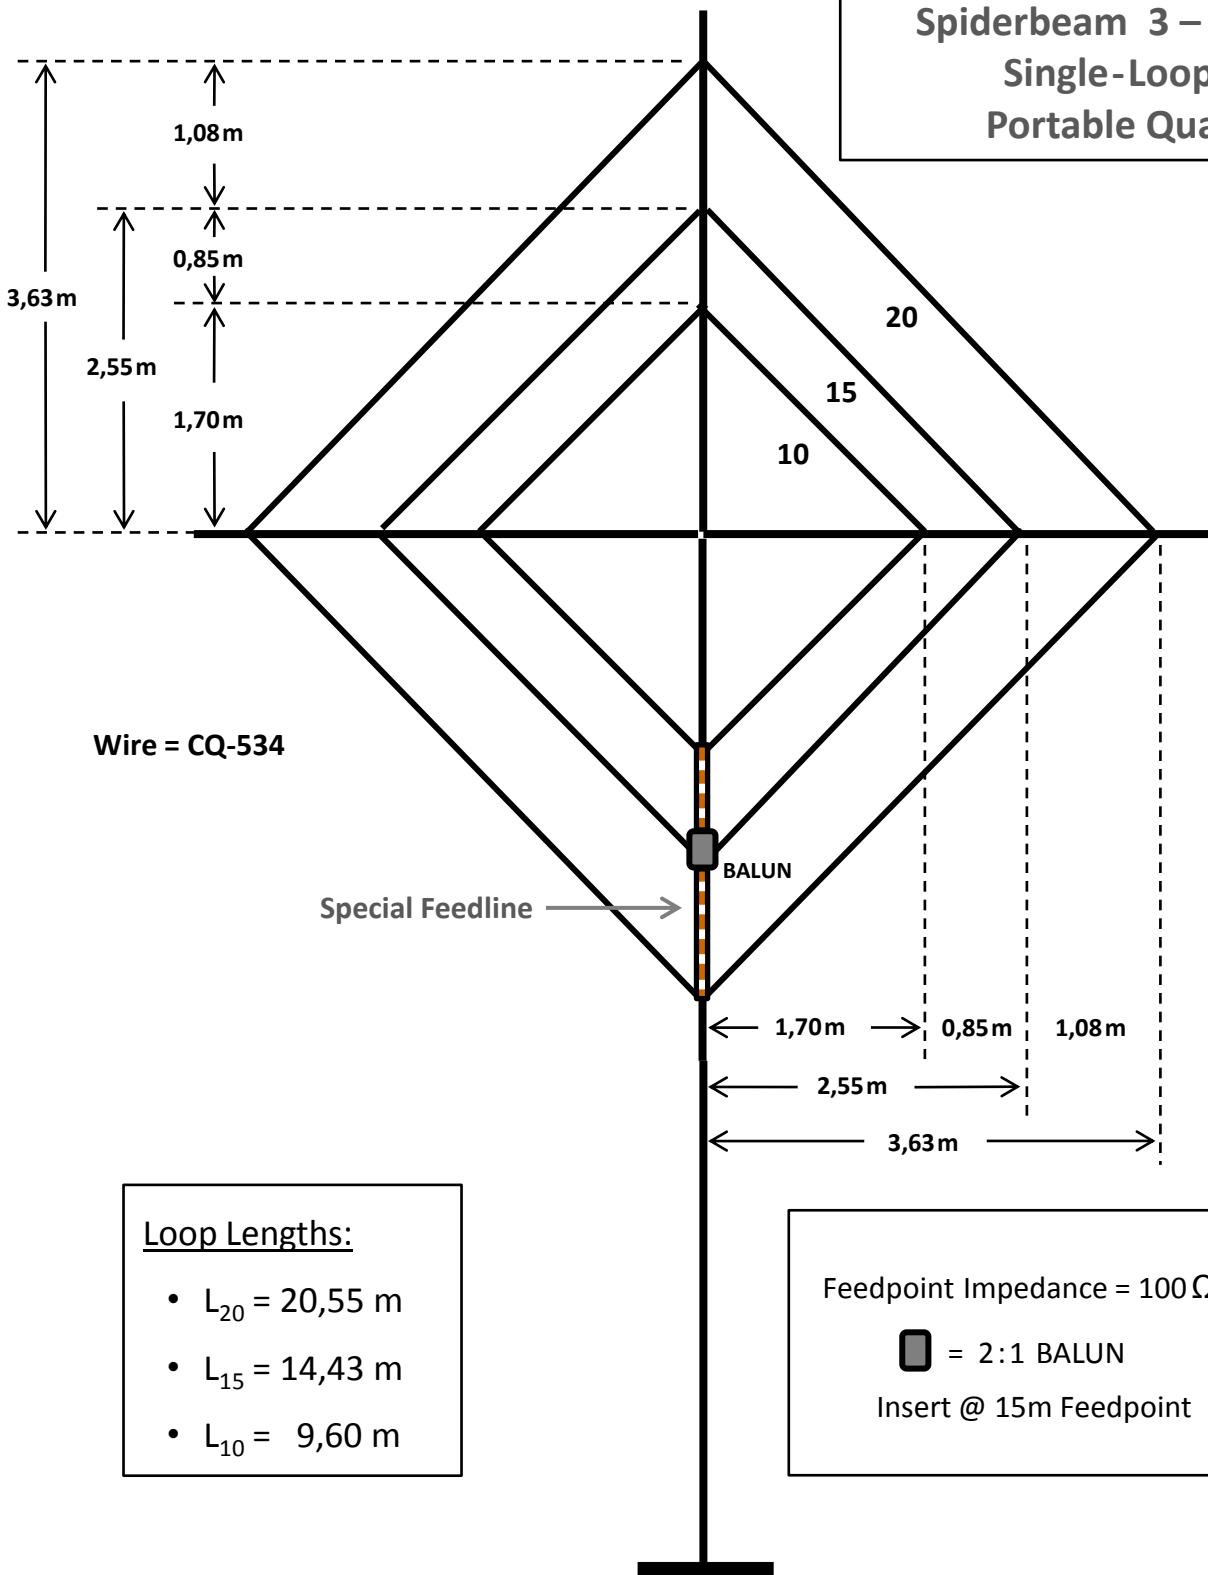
Spiderbeam 3 – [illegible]
Single-Loop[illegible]
Portable Qua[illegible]

1,08 m
0,85 m
3,63 m
2,55 m
1,70 m

20
15
10

Wire = CQ-534

BALUN

Special Feedline

1,70 m
0,85 m
1,08 m
2,55 m
3,63 m

Loop Lengths:

• $L_{20}$ = 20,55 m
• $L_{15}$ = 14,43 m
• $L_{10}$ = 9,60 m

Feedpoint Impedance = 100 Ω

= 2:1 BALUN

Insert @ 15m Feedpoint